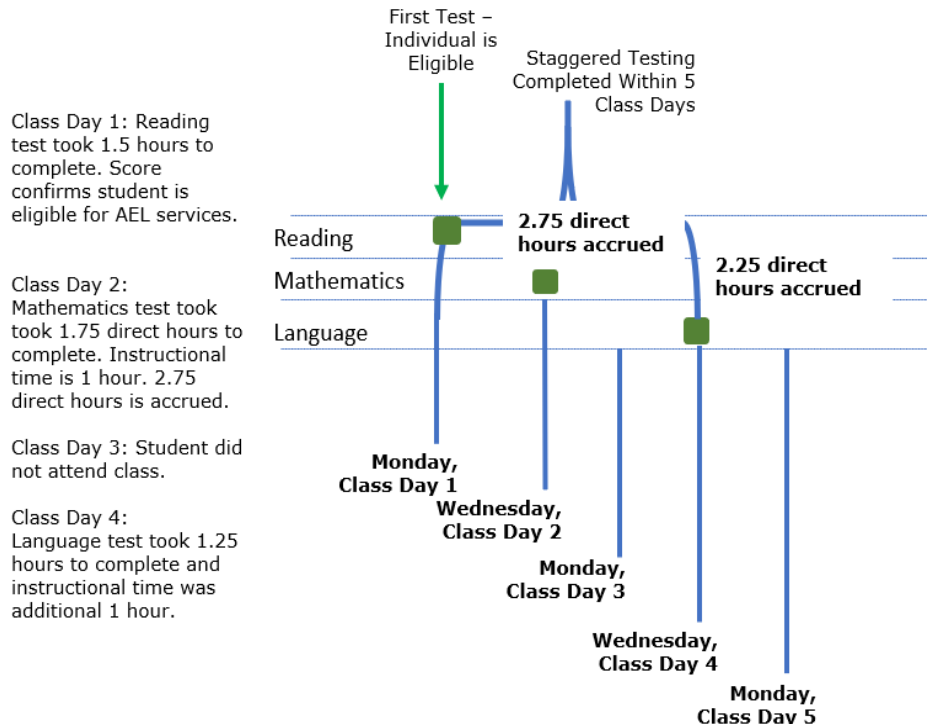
Class Day 1: Reading test took 1.5 hours to complete. Score confirms student is eligible for AEL services.

Class Day 2: Mathematics test took took 1.75 direct hours to complete. Instructional time is 1 hour. 2.75 direct hours is accrued.

Class Day 3: Student did not attend class.

Class Day 4: Language test took 1.25 hours to complete and instructional time was additional 1 hour.

First Test – Individual is Eligible

Staggered Testing Completed Within 5 Class Days

Reading

Mathematics

Language

2.75 direct hours accrued

2.25 direct hours accrued

Monday, Class Day 1

Wednesday, Class Day 2

Monday, Class Day 3

Wednesday, Class Day 4

Monday, Class Day 5